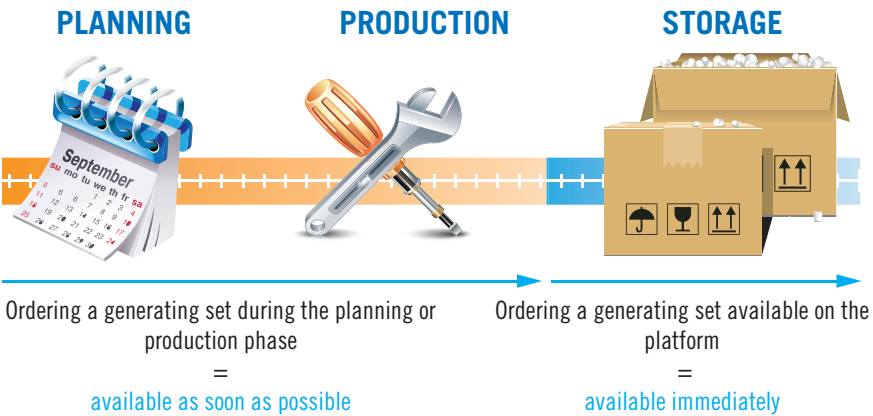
PLANNING

PRODUCTION

STORAGE

September
su mo tu we th fr sa

Ordering a generating set during the planning or production phase
=
available as soon as possible

Ordering a generating set available on the platform
=
available immediately